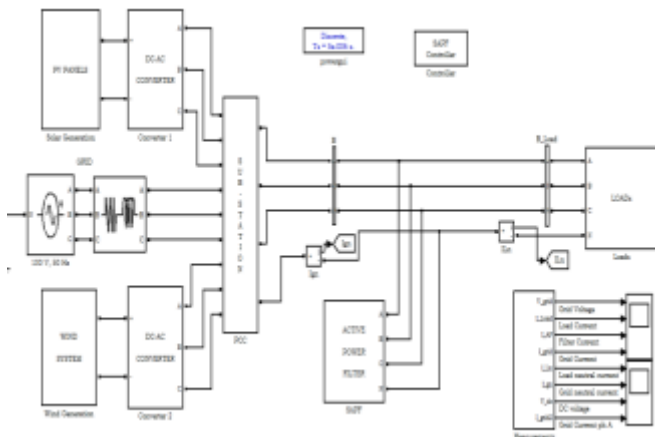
PV PANELS

Solar Generation

DC-AC CONVERTER

Converter 1

Discrete, Ts = 5e-006 s.

powergui

SAPF Controller

Controller

GRID

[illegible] V, 50 Hz

SUB-STATION

PCC

B

B_Load

LOADs

Loads

Isn

Isn

Iln

Iln

WIND SYSTEM

Wind Generation

DC-AC CONVERTER

Converter 2

ACTIVE POWER FILTER

SAPF

Grid Voltage

Load Current

Filter Current

Grid Current

Load neutral current

Grid neutral current

DC voltage

Grid Current ph A

Measurements